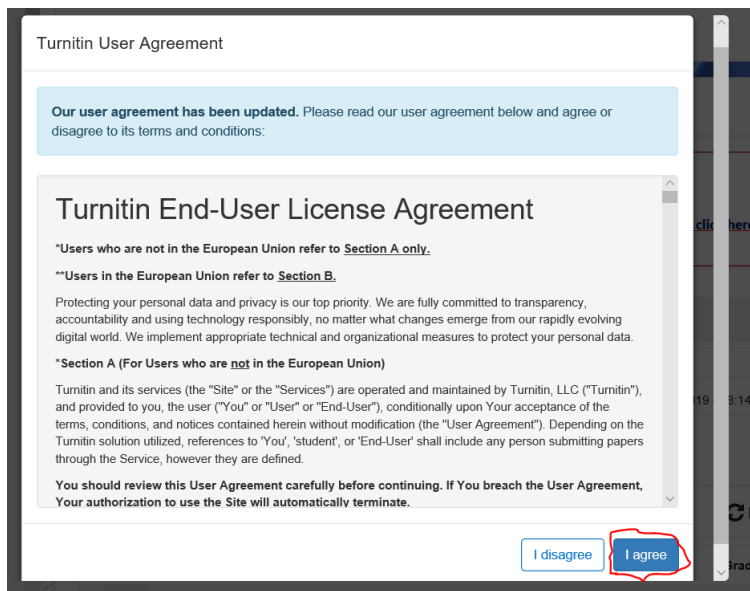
Turnitin User Agreement

**Our user agreement has been updated.** Please read our user agreement below and agree or disagree to its terms and conditions:

Turnitin End-User License Agreement

***Users who are not in the European Union refer to Section A only.**

****Users in the European Union refer to Section B.**

Protecting your personal data and privacy is our top priority. We are fully committed to transparency, accountability and using technology responsibly, no matter what changes emerge from our rapidly evolving digital world. We implement appropriate technical and organizational measures to protect your personal data.

***Section A (For Users who are not in the European Union)**

Turnitin and its services (the "Site" or the "Services") are operated and maintained by Turnitin, LLC ("Turnitin"), and provided to you, the user ("You" or "User" or "End-User"), conditionally upon Your acceptance of the terms, conditions, and notices contained herein without modification (the "User Agreement"). Depending on the Turnitin solution utilized, references to 'You', 'student', or 'End-User' shall include any person submitting papers through the Service, however they are defined.

**You should review this User Agreement carefully before continuing. If You breach the User Agreement, Your authorization to use the Site will automatically terminate.**

I disagree

I agree

clic here

19 8:14

Grad